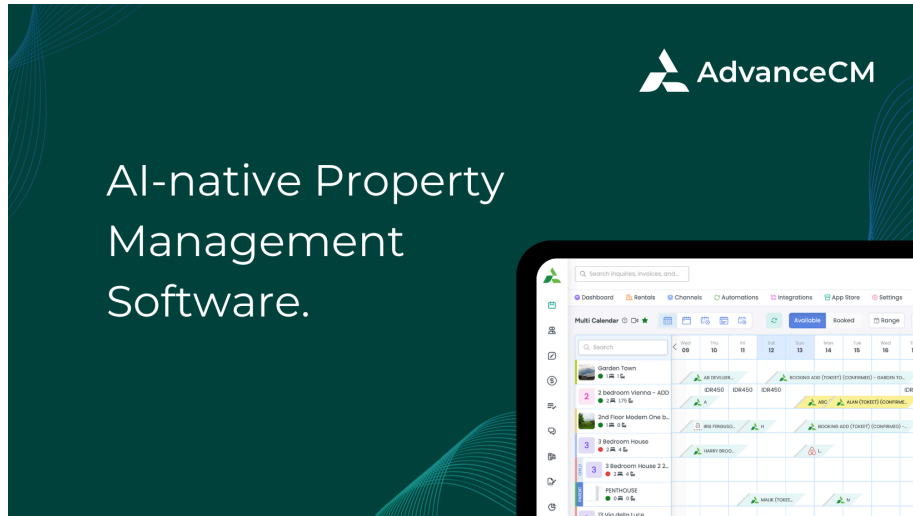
AdvanceCM

AI-native Property Management Software.

Search inquiries, invoices, and...

Dashboard Rentals Channels Automations Integrations App Store Settings

Multi Calendar

Available Booked Range

Search

| | Wed 09 | Thu 10 | Fri 11 | Sat 12 | Sun 13 | Mon 14 | Tue 15 | Wed 16 |
|---|---|---|---|---|---|---|---|---|
| Garden Town 1 1 | AB DEVELOP... | | | BOOKING ADD (TOKEET) (CONFIRMED) - GARDEN TO... | | | | |
| 2 2 bedroom Vienna - ADD 2 175 | IDR450 A | IDR450 | IDR450 | | ABC | ALAN (TOKEET) (CONFIRMED) - | | |
| 2nd Floor Modern One b... 1 0 | BEE FIRENSO... | | H | | BOOKING ADD (TOKEET) (CONFIRMED) - | | | |
| 3 3 Bedroom House 2 4 | HARRY BROO... | | | I... | | | | |
| 3 3 Bedroom House 2 2... 3 4 | | | | | | | | |
| PENTHOUSE 0 0 | | | MALIK (TOKEE... | | N | | | |
| 13 Via della Luce | | | | | | | | |